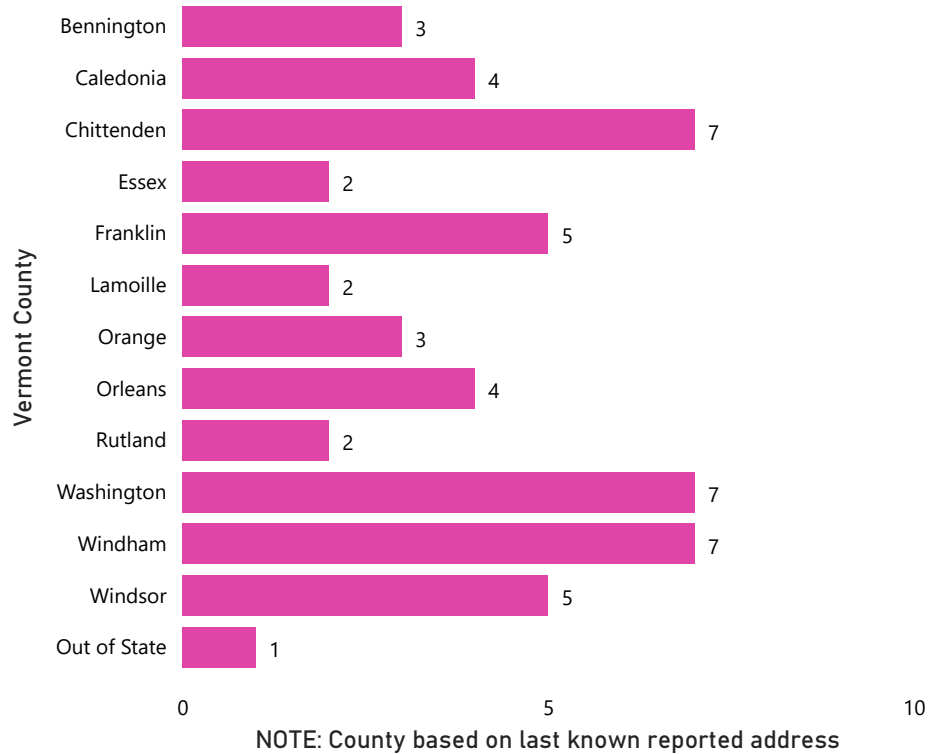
Vermont County

| Vermont County | Value |
|---|---|
| Bennington | 3 |
| Caledonia | 4 |
| Chittenden | 7 |
| Essex | 2 |
| Franklin | 5 |
| Lamoille | 2 |
| Orange | 3 |
| Orleans | 4 |
| Rutland | 2 |
| Washington | 7 |
| Windham | 7 |
| Windsor | 5 |
| Out of State | 1 |

0
5
10

NOTE: County based on last known reported address